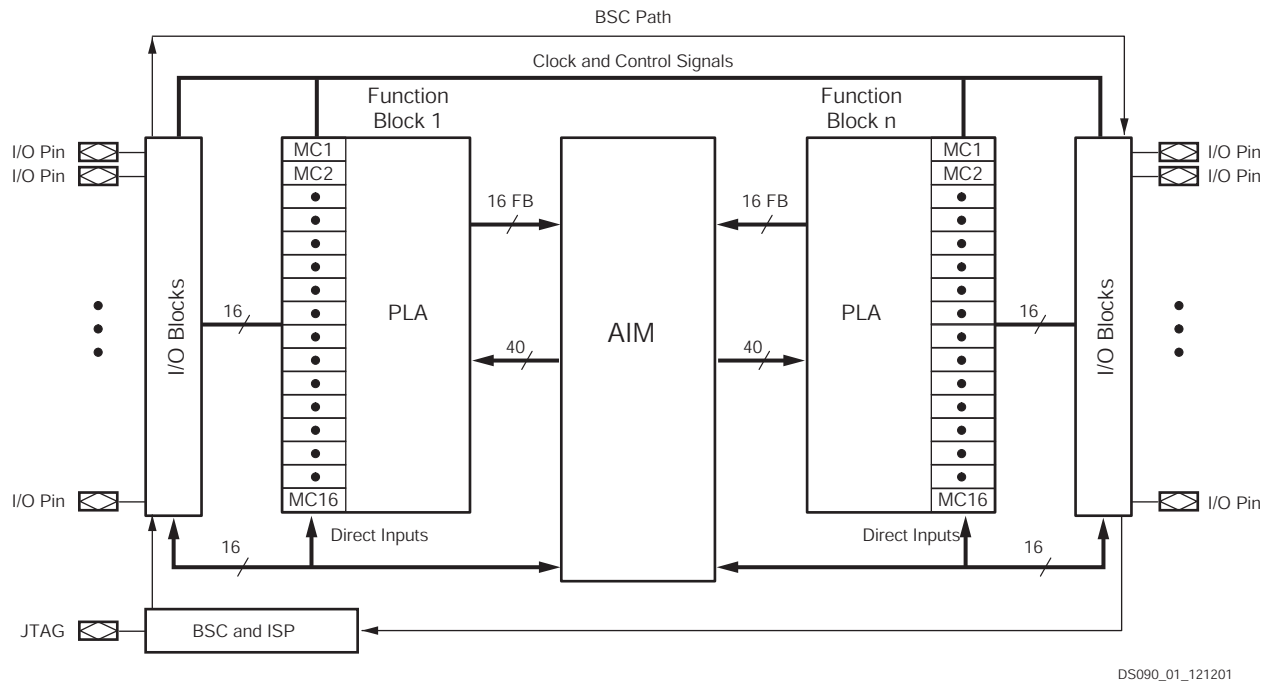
BSC Path

Clock and Control Signals

Function Block 1

Function Block n

I/O Pin
I/O Pin

I/O Pin
I/O Pin

MC1
MC2

MC1
MC2

16 FB

16 FB

I/O Blocks

16

PLA

AIM

PLA

16

I/O Blocks

40

40

MC16

MC16

I/O Pin

I/O Pin

Direct Inputs

Direct Inputs

16

16

JTAG

BSC and ISP

DS090_01_121201